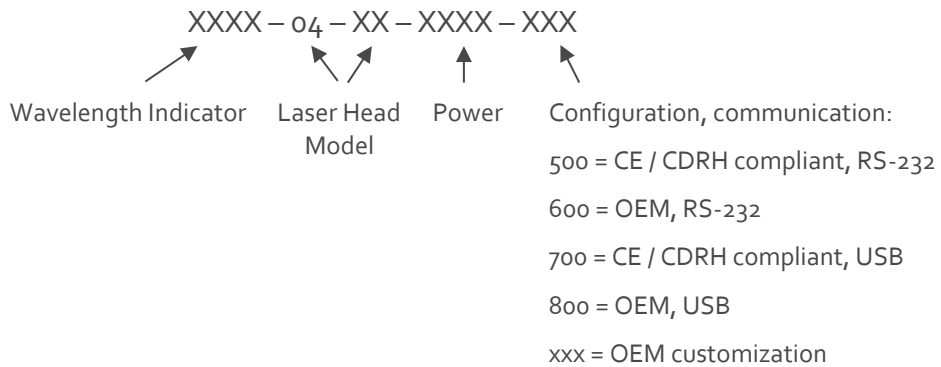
XXXX – 04 – XX – XXXX – XXX

Wavelength Indicator

Laser Head Model

Power

Configuration, communication:

500 = CE / CDRH compliant, RS-232

600 = OEM, RS-232

700 = CE / CDRH compliant, USB

800 = OEM, USB

xxx = OEM customization